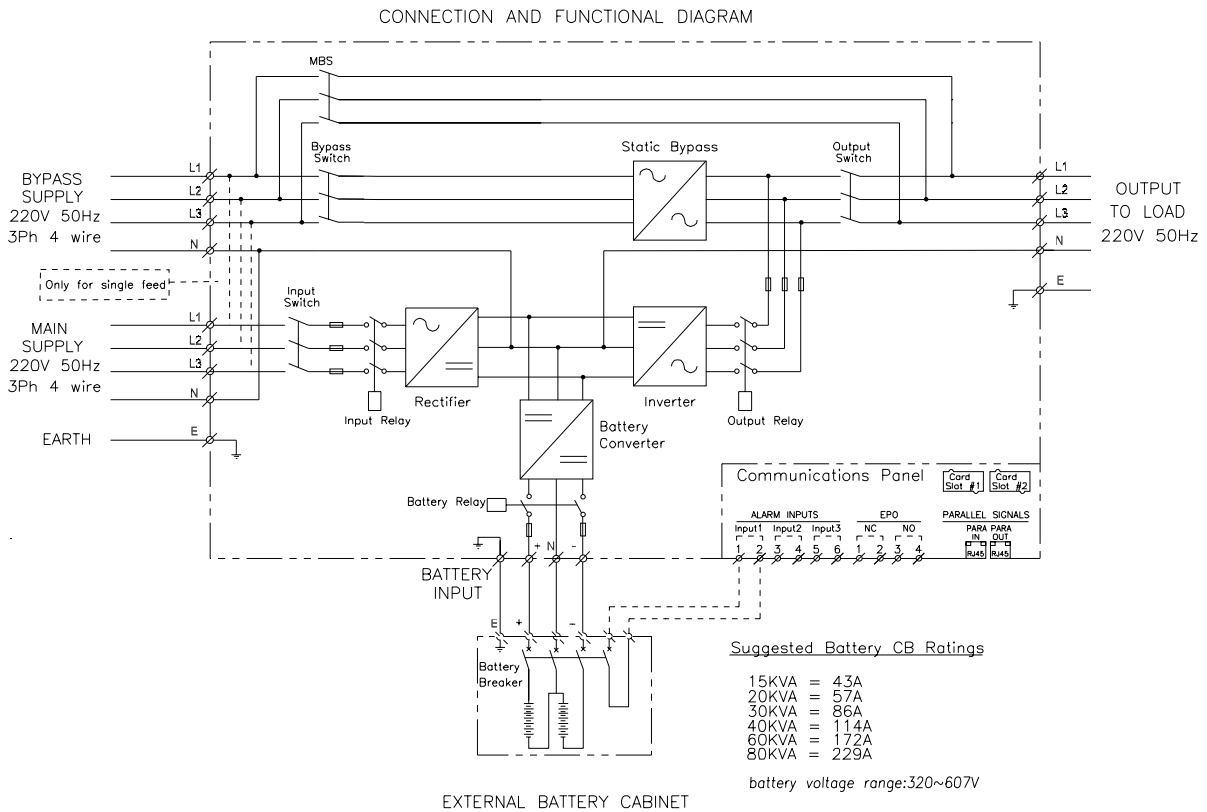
CONNECTION AND FUNCTIONAL DIAGRAM

MBS

Bypass Switch

Static Bypass

Output Switch

BYPASS SUPPLY 220V 50Hz 3Ph 4 wire

L1
L2
L3
N

Only for single feed

OUTPUT TO LOAD 220V 50Hz

L1
L2
L3
N
E

Input Switch

MAIN SUPPLY 220V 50Hz 3Ph 4 wire

L1
L2
L3
N

Input Relay

Rectifier

Inverter

Output Relay

EARTH

E

Battery Converter

Communications Panel

Card Slot #1

Card Slot #2

Battery Relay

ALARM INPUTS

Input1 Input2 Input3

1 2 3 4 5 6

EPO

NC NO

1 2 3 4

PARALLEL SIGNALS

PARA IN

PARA OUT

RJ45 RJ45

+ N -

BATTERY INPUT

E + -

Battery Breaker

Suggested Battery CB Ratings

15KVA = 43A
20KVA = 57A
30KVA = 86A
40KVA = 114A
60KVA = 172A
80KVA = 229A

battery voltage range:320~607V

EXTERNAL BATTERY CABINET